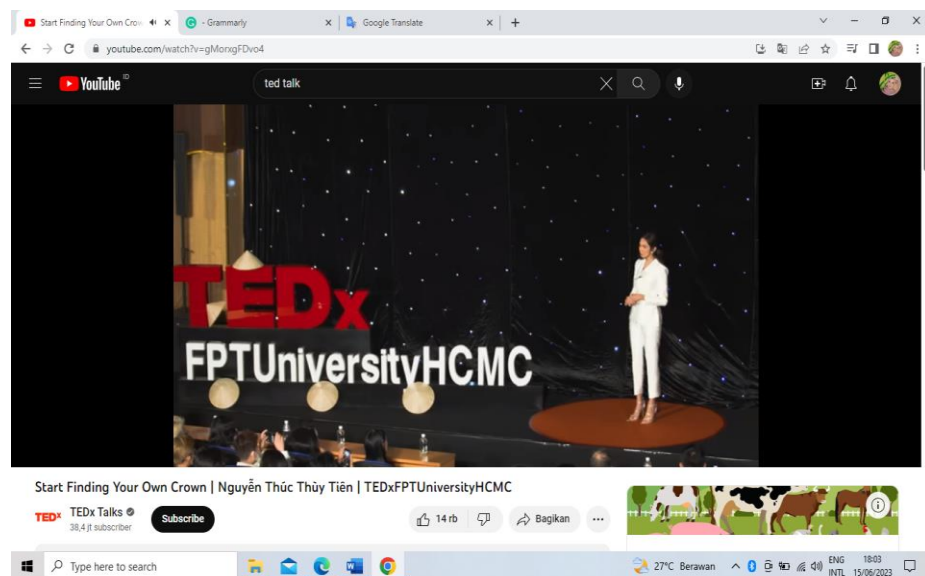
Start Finding Your Own Crow
- Grammarly
Google Translate
youtube.com/watch?v=gMorxgFDvo4
YouTube ID
ted talk
TEDx
FPTUniversityHCMC
Start Finding Your Own Crown | Nguyễn Thúc Thùy Tiên | TEDxFPTUniversityHCMC
TEDx
TEDx Talks
38,4 jt subscriber
Subscribe
14 rb
Bagikan
...
Type here to search
27°C Berawan
ENG INTL
18:03
15/06/2023